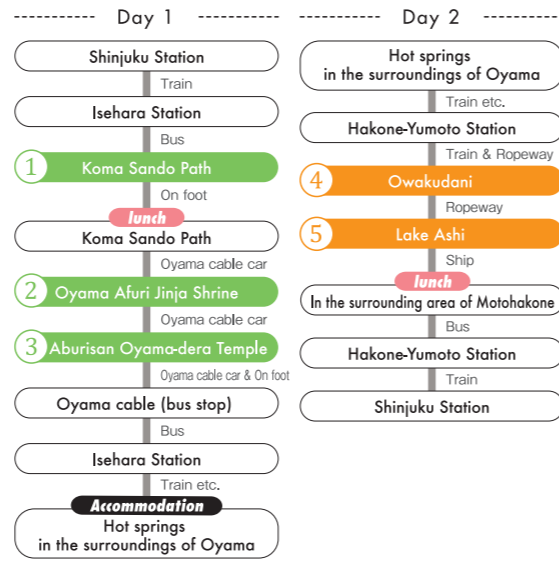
Day 1

Shinjuku Station

Train

Isehara Station

Bus

1 Koma Sando Path

On foot

lunch

Koma Sando Path

Oyama cable car

2 Oyama Afuri Jinja Shrine

Oyama cable car

3 Aburisan Oyama-dera Temple

Oyama cable car & On foot

Oyama cable (bus stop)

Bus

Isehara Station

Train etc.

Accommodation

Hot springs in the surroundings of Oyama

Day 2

Hot springs in the surroundings of Oyama

Train etc.

Hakone-Yumoto Station

Train & Ropeway

4 Owakudani

Ropeway

5 Lake Ashi

Ship

lunch

In the surrounding area of Motohakone

Bus

Hakone-Yumoto Station

Train

Shinjuku Station